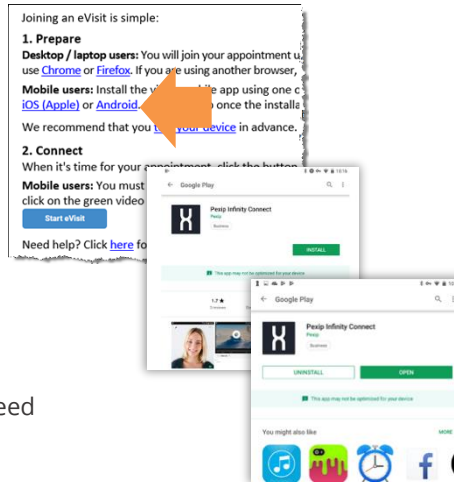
Joining an eVisit is simple:

1. Prepare

Desktop / laptop users: You will join your appointment u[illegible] use Chrome or Firefox. If you are using another browser, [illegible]

Mobile users: Install the vi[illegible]ile app using one c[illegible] iOS (Apple) or Android. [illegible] once the installa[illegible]

We recommend that you t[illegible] your device in advance.

2. Connect

When it's time for your appointment, click the button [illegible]

Mobile users: You must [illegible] click on the green video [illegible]

Start eVisit

Need help? Click here fo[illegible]

← Google Play

Pexip Infinity Connect

Pexip

Business

INSTALL

This app may not be optimized for your device

1.7 ★

← Google Play

Pexip Infinity Connect

Pexip

Business

UNINSTALL

OPEN

This app may not be optimized for your device

You might also like

MORE

eed